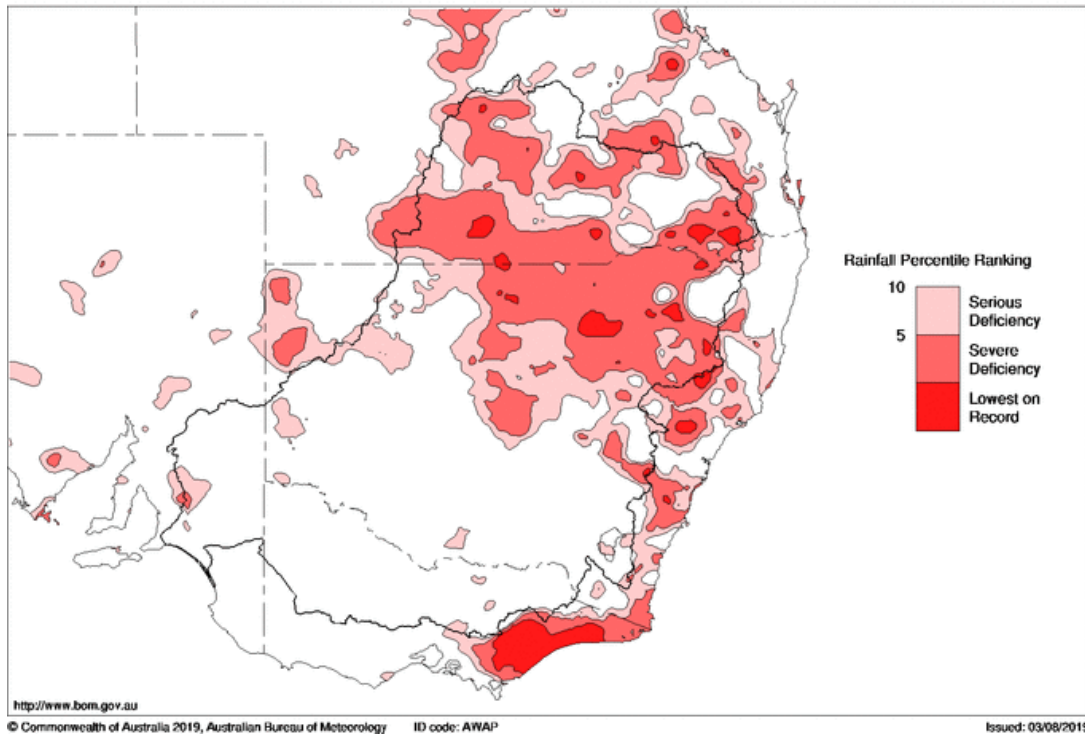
Rainfall Percentile Ranking

10

5

Serious Deficiency

Severe Deficiency

Lowest on Record

http://www.bom.gov.au

© Commonwealth of Australia 2019, Australian Bureau of Meteorology     ID code: AWAP     Issued: 03/08/2019